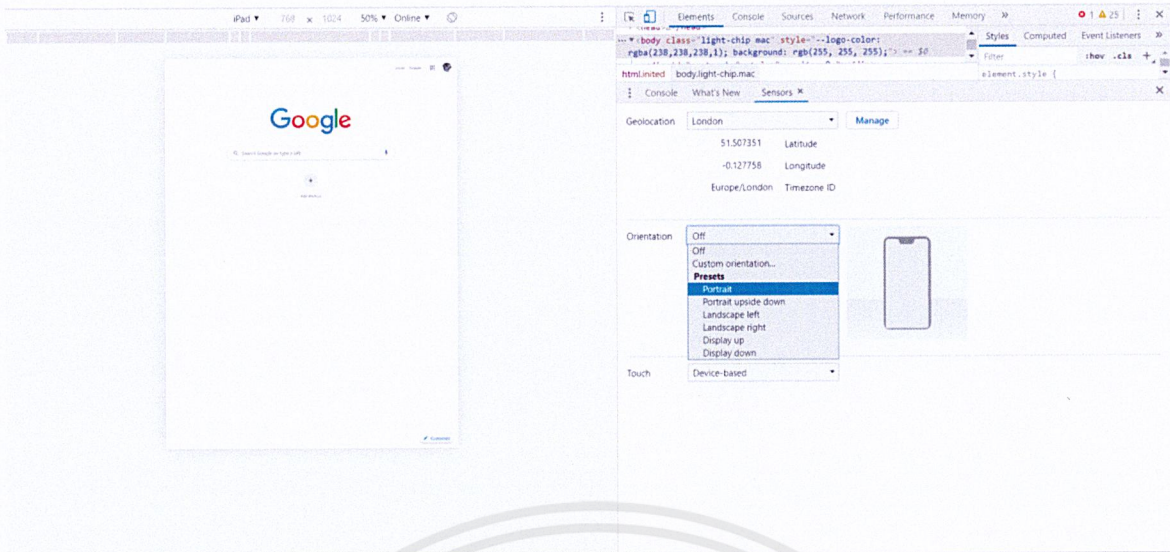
iPad ▾ 768 × 1024 50% ▾ Online ▾

Elements Console Sources Network Performance Memory »

1 25

<body class="light-chip mac" style="--logo-color: rgba(238,238,238,1); background: rgb(255, 255, 255);"> == $0

Styles Computed Event Listeners »

Filter :hov .cls +

html.inited body.light-chip.mac

element.style {

Console What's New Sensors ×

Google

Search Google or type a URL

Customize

Geolocation London ▾ Manage

51.507351 Latitude

-0.127758 Longitude

Europe/London Timezone ID

Orientation Off ▾

Off
Custom orientation...
Presets
Portrait
Portrait upside down
Landscape left
Landscape right
Display up
Display down

Touch Device-based ▾